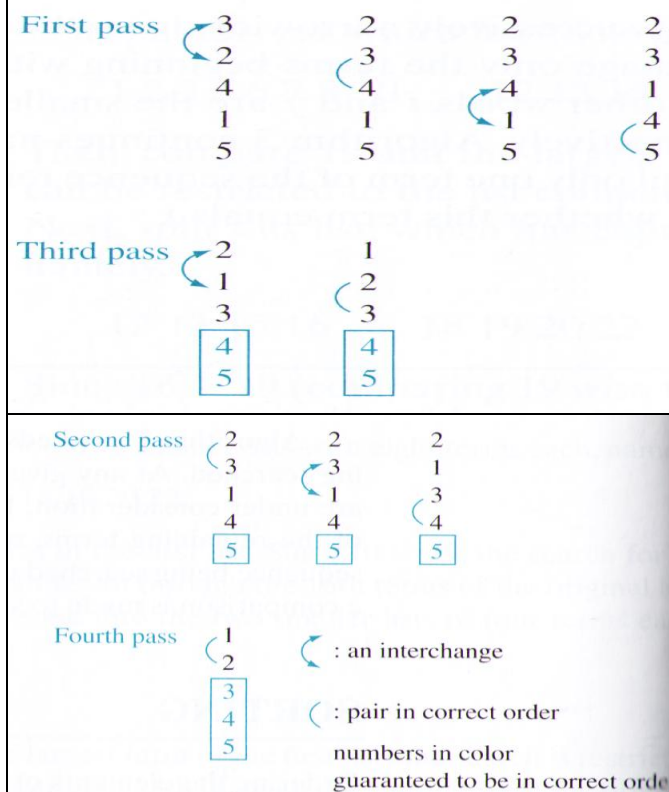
First pass

| 3 | 2 | 2 | 2 |
|---|---|---|---|
| 2 | 3 | 3 | 3 |
| 4 | 4 | 4 | 1 |
| 1 | 1 | 1 | 4 |
| 5 | 5 | 5 | 5 |

Third pass

| 2 | 1 |
|---|---|
| 1 | 2 |
| 3 | 3 |
| 4 | 4 |
| 5 | 5 |

Second pass

| 2 | 2 | 2 |
|---|---|---|
| 3 | 3 | 1 |
| 1 | 1 | 3 |
| 4 | 4 | 4 |
| 5 | 5 | 5 |

Fourth pass

| 1 |
|---|
| 2 |
| 3 |
| 4 |
| 5 |

: an interchange

: pair in correct order

numbers in color guaranteed to be in correct orde